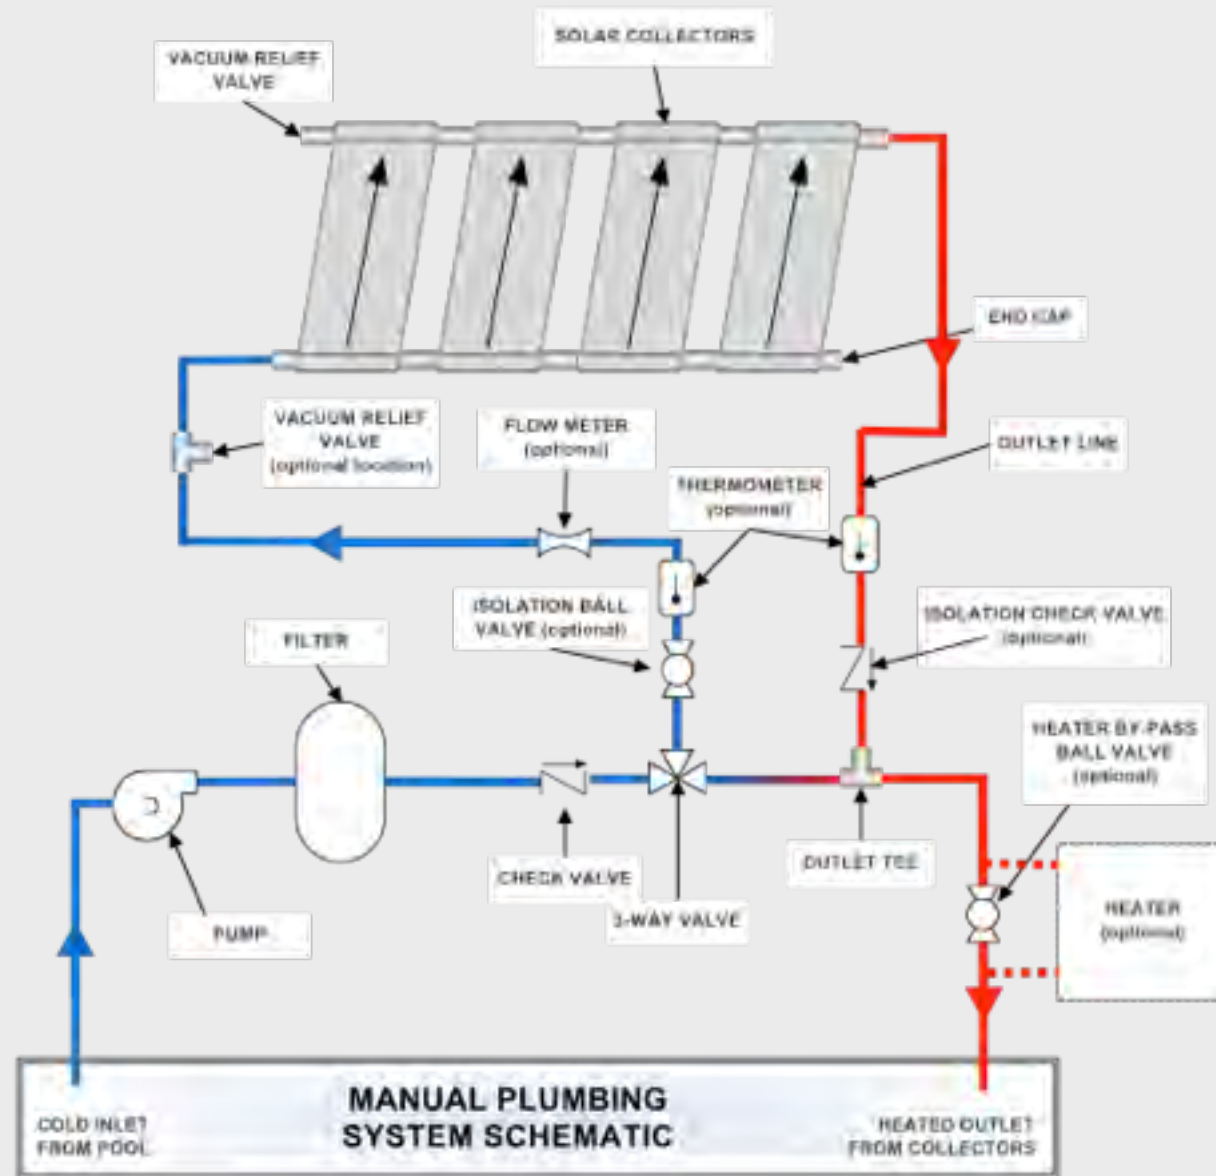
SOLAR COLLECTORS

VACUUM RELIEF VALVE

END CAP

VACUUM RELIEF VALVE (optional location)

FLOW METER (optional)

OUTLET LINE

THERMOMETER (optional)

ISOLATION BALL VALVE (optional)

ISOLATION CHECK VALVE (optional)

FILTER

HEATER BY-PASS BALL VALVE (optional)

OUTLET TEE

CHECK VALVE

3-WAY VALVE

PUMP

HEATER (optional)

COLD INLET FROM POOL

MANUAL PLUMBING SYSTEM SCHEMATIC

HEATED OUTLET FROM COLLECTORS